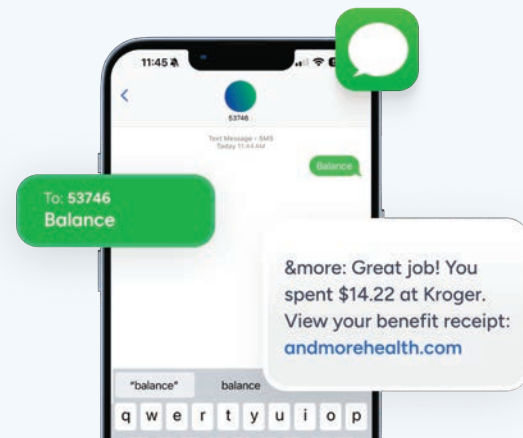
11:45

53746

Text Message • SMS
Today 11:44 AM

Balance

To: 53746
Balance

&more: Great job! You spent $14.22 at Kroger. View your benefit receipt: andmorehealth.com

"balance"

balance

q w e r t y u i o p